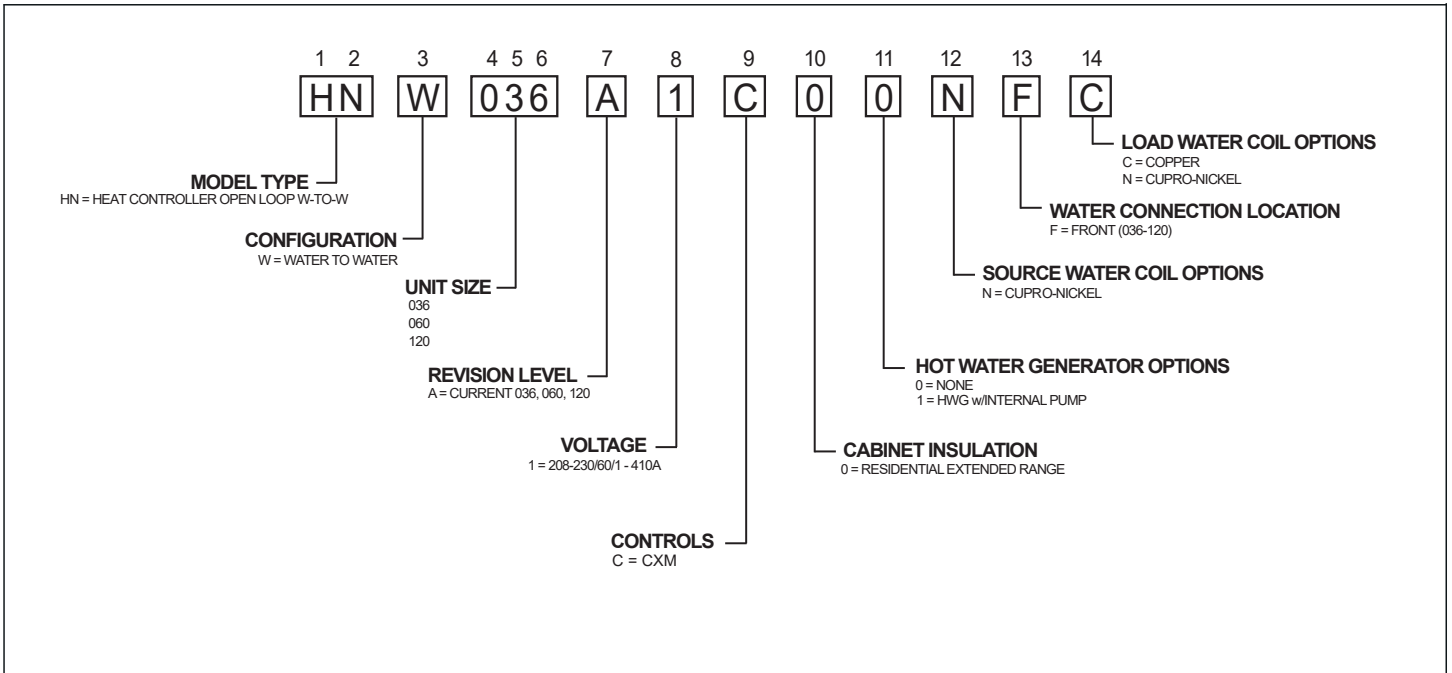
1 2 3 4 5 6 7 8 9 10 11 12 13 14

HN W 036 A 1 C 0 0 N F C

LOAD WATER COIL OPTIONS
C = COPPER
N = CUPRO-NICKEL

MODEL TYPE
HN = HEAT CONTROLLER OPEN LOOP W-TO-W

WATER CONNECTION LOCATION
F = FRONT (036-120)

CONFIGURATION
W = WATER TO WATER

SOURCE WATER COIL OPTIONS
N = CUPRO-NICKEL

UNIT SIZE
036
060
120

HOT WATER GENERATOR OPTIONS
0 = NONE
1 = HWG w/INTERNAL PUMP

REVISION LEVEL
A = CURRENT 036, 060, 120

VOLTAGE
1 = 208-230/60/1 - 410A

CABINET INSULATION
0 = RESIDENTIAL EXTENDED RANGE

CONTROLS
C = CXM